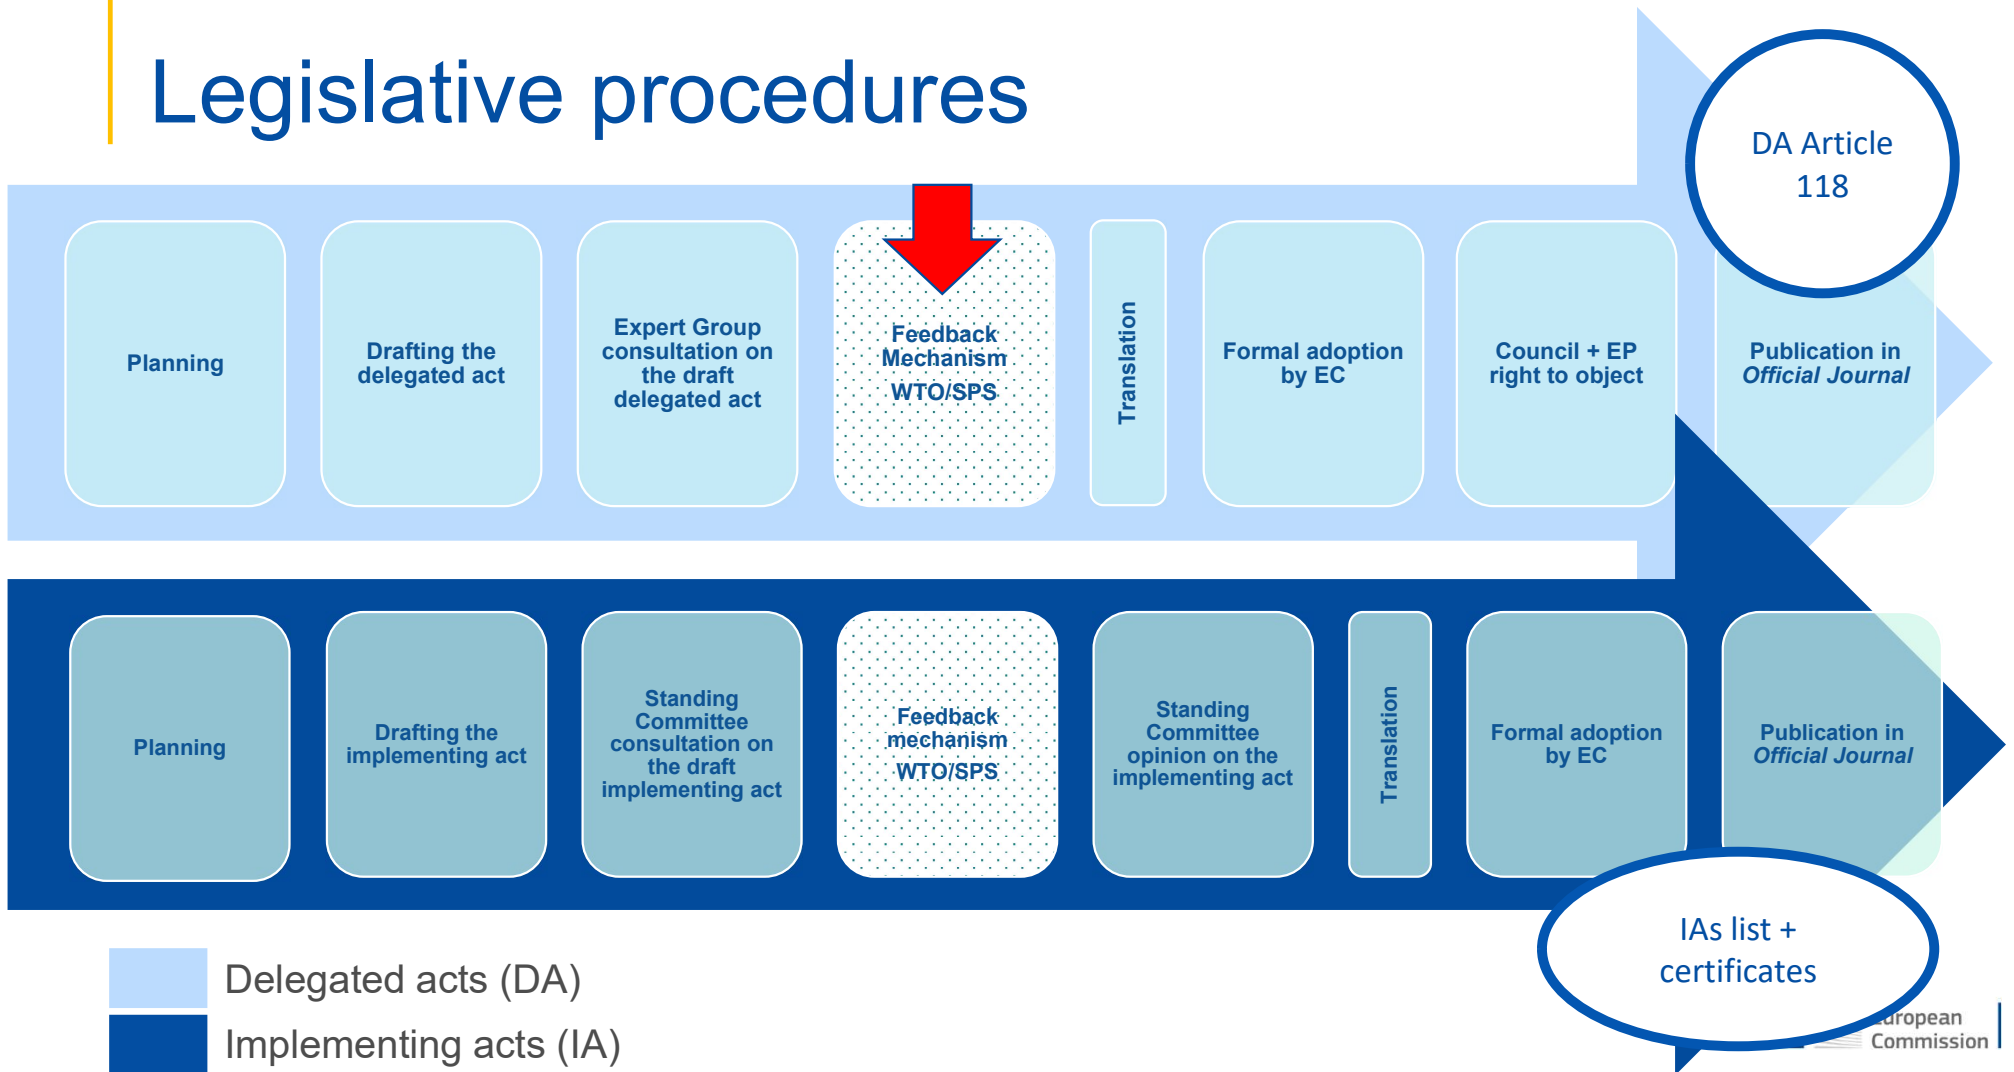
Legislative procedures

DA Article 118

Planning

Drafting the delegated act

Expert Group consultation on the draft delegated act

Feedback Mechanism WTO/SPS

Translation

Formal adoption by EC

Council + EP right to object

Publication in *Official Journal*

Planning

Drafting the implementing act

Standing Committee consultation on the draft implementing act

Feedback mechanism WTO/SPS

Standing Committee opinion on the implementing act

Translation

Formal adoption by EC

Publication in *Official Journal*

IAs list + certificates

Delegated acts (DA)

Implementing acts (IA)

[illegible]uropean Commission